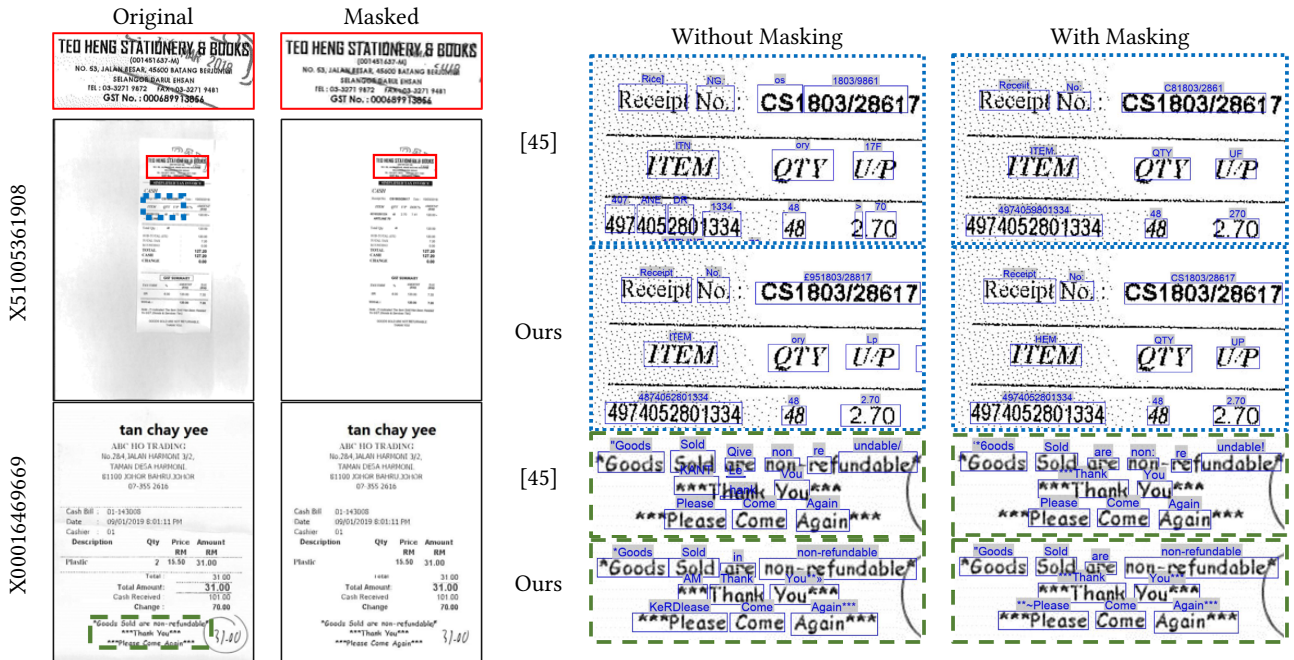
Original

Masked

Without Masking

With Masking

X51005361908

X00016469669

[45]

Ours

[45]

Ours

TEO HENG STATIONERY & BOOKS
(001451637-M)
NO. 53, JALAN BESAR, 45600 BATANG BERJUNTAI
SELANGOR DARUL EHSAN
TEL : 03-3271 9872 FAX : 03-3271 9481
GST No. : 000689913856

TEO HENG STATIONERY & BOOKS
(001451637-M)
NO. 53, JALAN BESAR, 45600 BATANG BERJUNTAI
SELANGOR DARUL EHSAN
TEL : 03-3271 9872 FAX : 03-3271 9481
GST No. : 000689913856

tan chay yee
ABC HO TRADING
No.28A,JALAN HARMONI 3/2,
TAMAN DESA HARMONI,
81100 JOHOR BAHRU,JOHOR
07-355 2616

Cash Bill : 01-143008
Date : 09/01/2019 8:01:11 PM
Cashier : 01
Description Qty Price Amount
RM RM
Plastic 2 15.50 31.00
Total : 31.00
Total Amount: 31.00
Cash Received 101.00
Change : 70.00
*Goods Sold are non-refundable*
***Thank You***
***Please Come Again***
31.00

tan chay yee
ABC HO TRADING
No.28A,JALAN HARMONI 3/2,
TAMAN DESA HARMONI,
81100 JOHOR BAHRU,JOHOR
07-355 2616

Cash Bill : 01-143008
Date : 09/01/2019 8:01:11 PM
Cashier : 01
Description Qty Price Amount
RM RM
Plastic 15.50 31.00
Total 31.00
Total Amount: 31.00
Cash Received 101.00
Change 70.00
*Goods Sold are non-refundable*
***Thank You***
***Please Come Again***
31.00

Rice] NG os 1803/9861
Receipt No. : CS1803/28617
ITN ory 17F
ITEM QTY U/P
407 ANE DR 1334 48 > 70
4974052801334 48 2.70

Receipt No. C81803/2861
Receipt No. : CS1803/28617
ITEM QTY UF
ITEM QTY U/P
4974059801334 48 270
4974052801334 48 2.70

Receipt No. £951803/28817
Receipt No. : CS1803/28617
ITEM ory Lp
ITEM QTY U/P
4874052801334 48 2.70
4974052801334 48 2.70

Receipt No. CS1803/28617
Receipt No. : CS1803/28617
HEM QTY UP
ITEM QTY U/P
4974052801334 48 2.70
4974052801334 48 2.70

"Goods Sold Qive non re undable/
*Goods Sold are non-refundable*
KANT Le You
***Thank You***
Please Come Again
***Please Come Again***

"6oods Sold are non: re undable!
*Goods Sold are non-refundable*
Thank You
***Thank You***
Please Come Again
***Please Come Again***

*Goods Sold in non-refundable
*Goods Sold are non-refundable*
AM Thank You*»
***Thank You***
KeRDlease Come Again***
***Please Come Again***

*Goods Sold are non-refundable
*Goods Sold are non-refundable*
Thank You
***Thank You***
*~Please Come Again***
***Please Come Again***